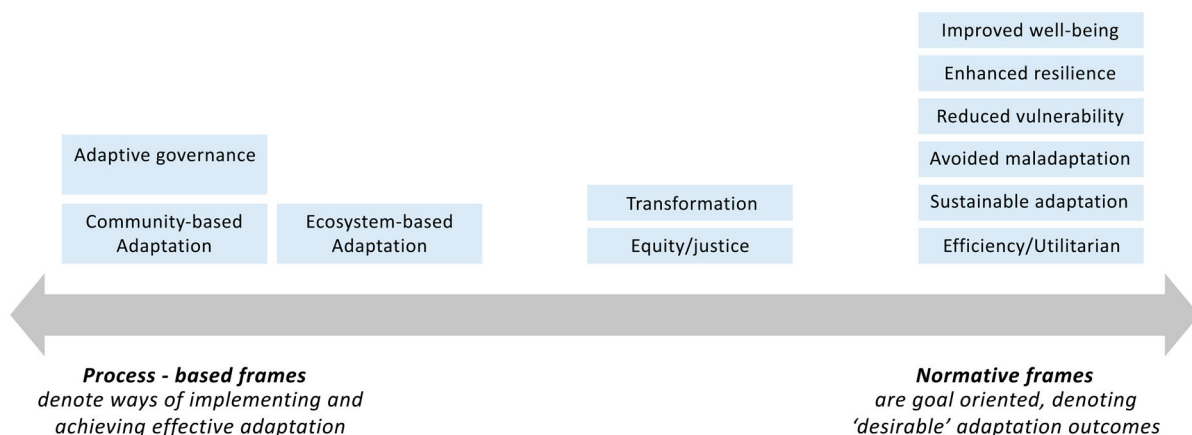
Adaptive governance

Community-based Adaptation

Ecosystem-based Adaptation

Transformation

Equity/justice

Improved well-being

Enhanced resilience

Reduced vulnerability

Avoided maladaptation

Sustainable adaptation

Efficiency/Utilitarian

**Process - based frames**
*denote ways of implementing and achieving effective adaptation*

**Normative frames**
*are goal oriented, denoting 'desirable' adaptation outcomes*